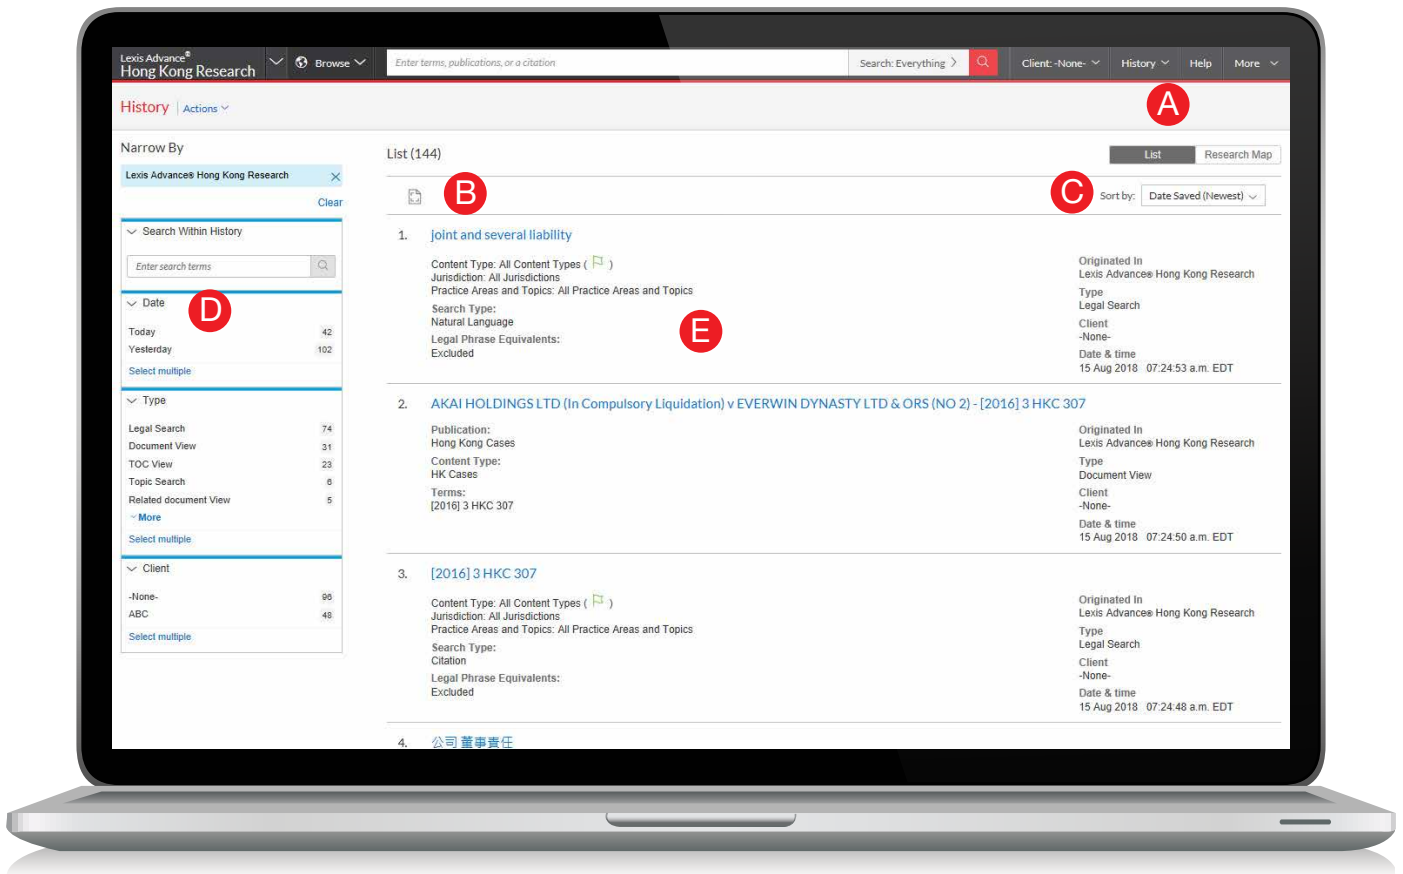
Lexis Advance®
Hong Kong Research

Browse

Enter terms, publications, or a citation

Search: Everything

Client: -None-

History

Help

More

A

History | Actions

Narrow By

Lexis Advance® Hong Kong Research

Clear

Search Within History

Enter search terms

Date

D

Today 42
Yesterday 102
Select multiple

Type

Legal Search 74
Document View 31
TOC View 23
Topic Search 6
Related document View 5
More
Select multiple

Client

-None- 96
ABC 48
Select multiple

List (144)

List | Research Map

B

C

Sort by: Date Saved (Newest)

1. joint and several liability

Content Type: All Content Types ( )
Jurisdiction: All Jurisdictions
Practice Areas and Topics: All Practice Areas and Topics
Search Type:
Natural Language
Legal Phrase Equivalents:
Excluded

E

Originated In
Lexis Advance® Hong Kong Research
Type
Legal Search
Client
-None-
Date & time
15 Aug 2018 07:24:53 a.m. EDT

2. AKAI HOLDINGS LTD (In Compulsory Liquidation) v EVERWIN DYNASTY LTD & ORS (NO 2) - [2016] 3 HKC 307

Publication:
Hong Kong Cases
Content Type:
HK Cases
Terms:
[2016] 3 HKC 307

Originated In
Lexis Advance® Hong Kong Research
Type
Document View
Client
-None-
Date & time
15 Aug 2018 07:24:50 a.m. EDT

3. [2016] 3 HKC 307

Content Type: All Content Types ( )
Jurisdiction: All Jurisdictions
Practice Areas and Topics: All Practice Areas and Topics
Search Type:
Citation
Legal Phrase Equivalents:
Excluded

Originated In
Lexis Advance® Hong Kong Research
Type
Legal Search
Client
-None-
Date & time
15 Aug 2018 07:24:48 a.m. EDT

4. 公司董事責任